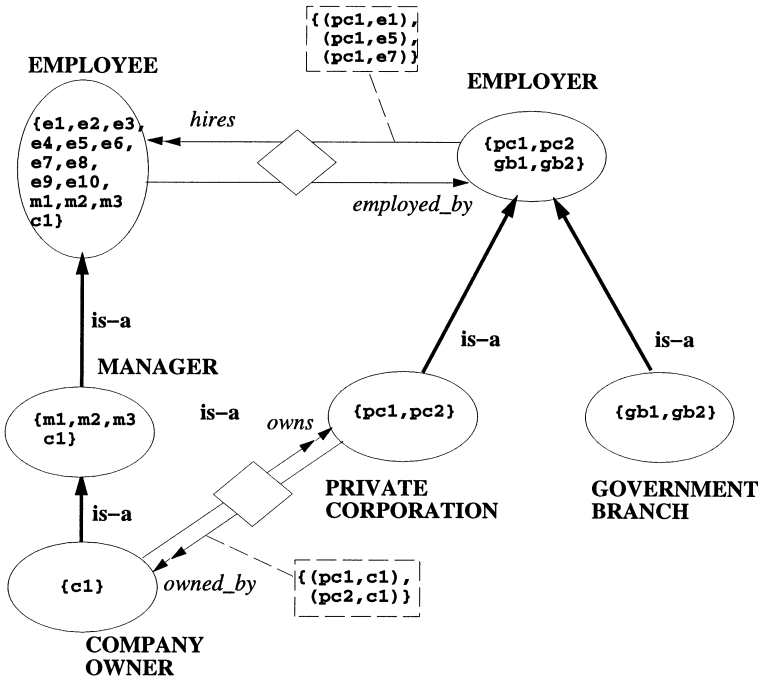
{(pc1,e1), (pc1,e5), (pc1,e7)}

EMPLOYEE

{e1,e2,e3, e4,e5,e6, e7,e8, e9,e10, m1,m2,m3 c1}

hires

EMPLOYER

{pc1,pc2 gb1,gb2}

employed_by

is–a

MANAGER

is–a

is–a

is–a

{m1,m2,m3 c1}

owns

{pc1,pc2}

{gb1,gb2}

is–a

PRIVATE CORPORATION

GOVERNMENT BRANCH

{c1}

owned_by

{(pc1,c1), (pc2,c1)}

COMPANY OWNER